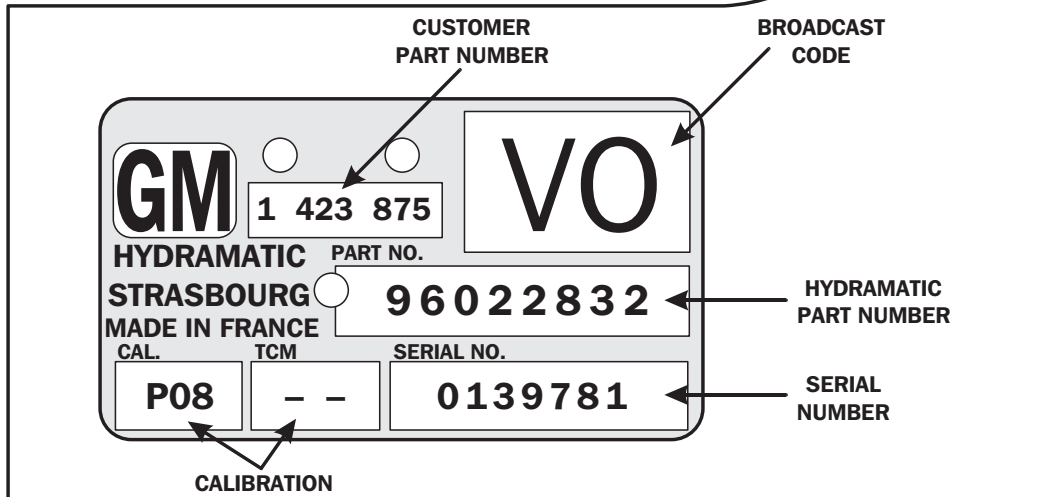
CUSTOMER PART NUMBER

BROADCAST CODE

GM

1 423 875

VO

HYDRAMATIC

PART NO.

STRASBOURG

MADE IN FRANCE

96022832

HYDRAMATIC PART NUMBER

CAL.

TCM

SERIAL NO.

P08

– –

0139781

SERIAL NUMBER

CALIBRATION